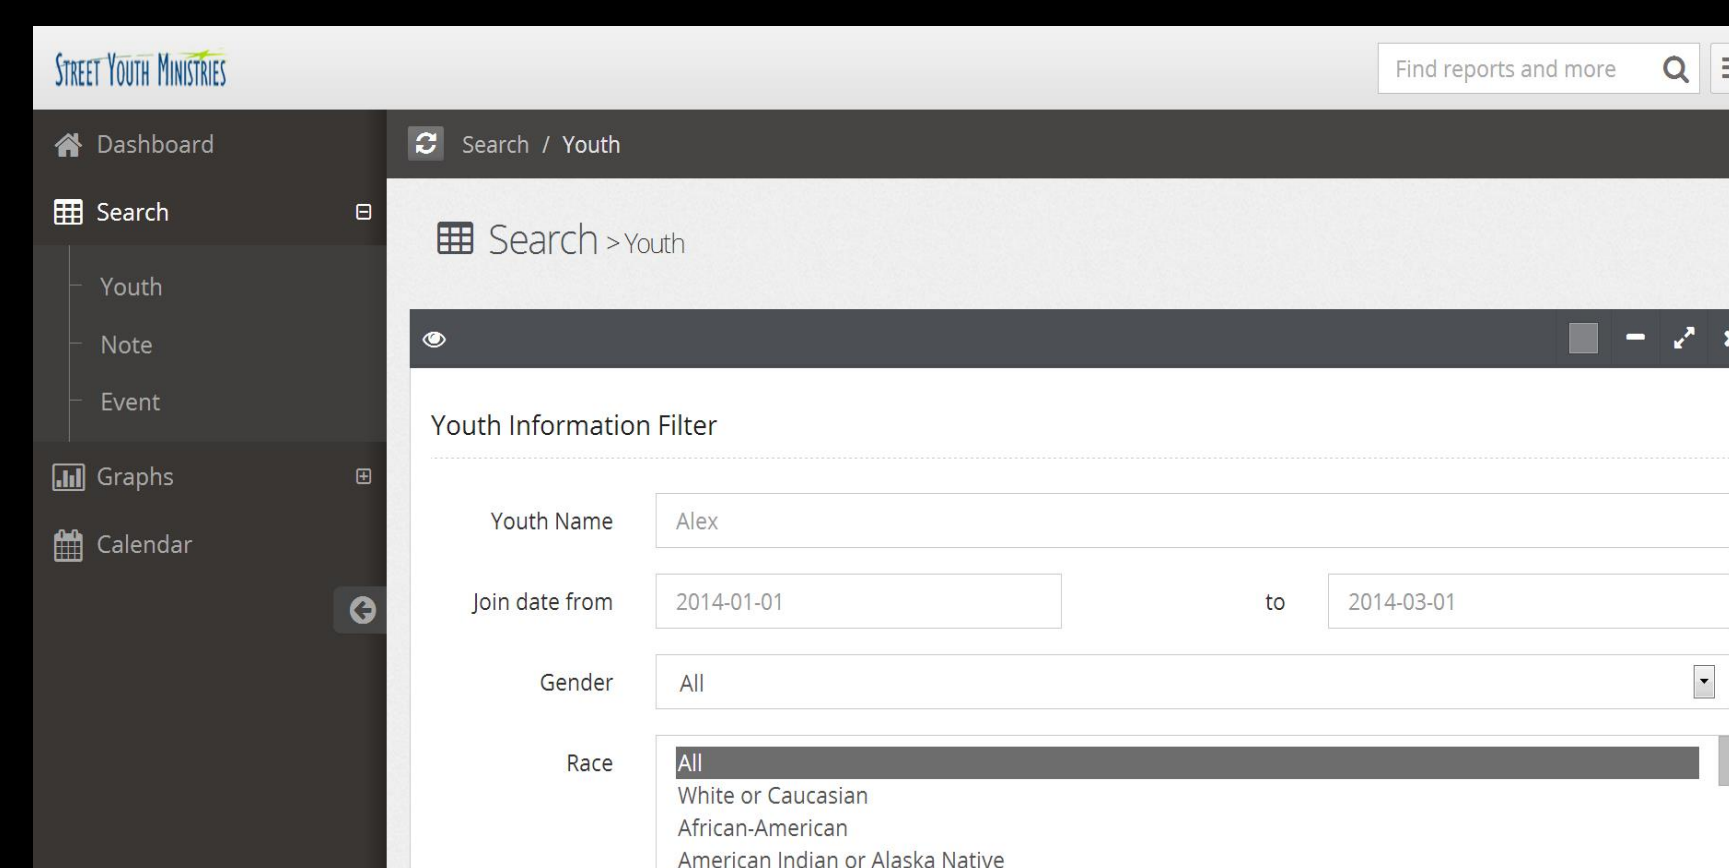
STREET YOUTH MINISTRIES

Find reports and more

Dashboard

Search

Youth

Note

Event

Graphs

Calendar

Search / Youth

Search > Youth

Youth Information Filter

Youth Name: Alex

Join date from: 2014-01-01 to 2014-03-01

Gender: All

Race:
All
White or Caucasian
African-American
American Indian or Alaska Native